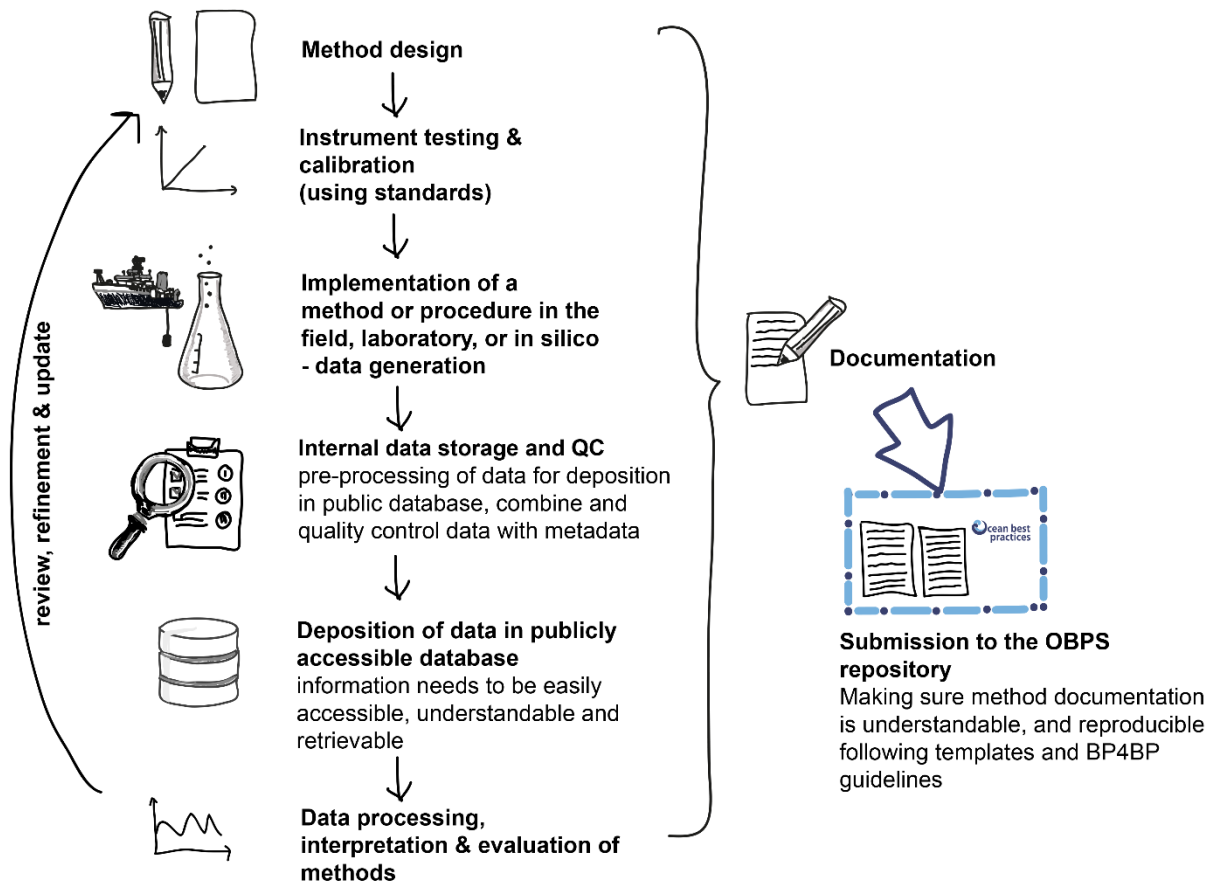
review, refinement & update

Method design

Instrument testing & calibration (using standards)

Implementation of a method or procedure in the field, laboratory, or in silico - data generation

Internal data storage and QC
pre-processing of data for deposition in public database, combine and quality control data with metadata

Deposition of data in publicly accessible database
information needs to be easily accessible, understandable and retrievable

Data processing, interpretation & evaluation of methods

Documentation

ocean best practices

Submission to the OBPS repository
Making sure method documentation is understandable, and reproducible following templates and BP4BP guidelines